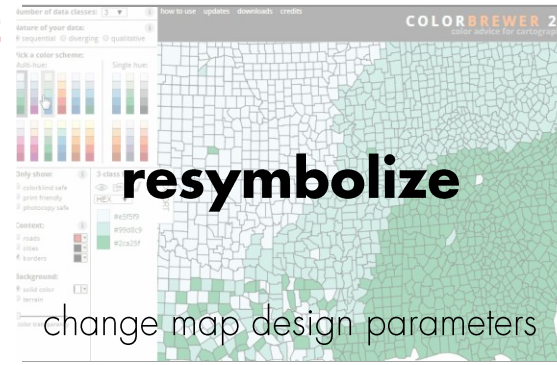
Number of data classes: 3
how to use updates downloads credits
COLORBREWER 2
color advice for cartograp
Nature of your data:
sequential diverging qualitative
Pick a color scheme:
Multi-hue:
Single hue:
Only show:
colorblind safe
print friendly
photocopy safe
3-class
HEX
#e5f5f9
#99d8c9
#2ca25f
Context:
roads
cities
borders
Background:
solid color
terrain
resymbolize
change map design parameters